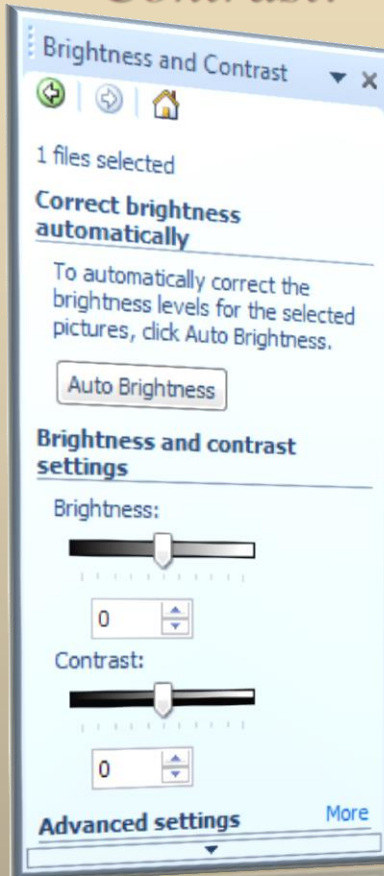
Contrast

Brightness and Contrast

1 files selected

Correct brightness automatically

To automatically correct the brightness levels for the selected pictures, click Auto Brightness.

Auto Brightness

Brightness and contrast settings

Brightness:

0

Contrast:

0

Advanced settings

More